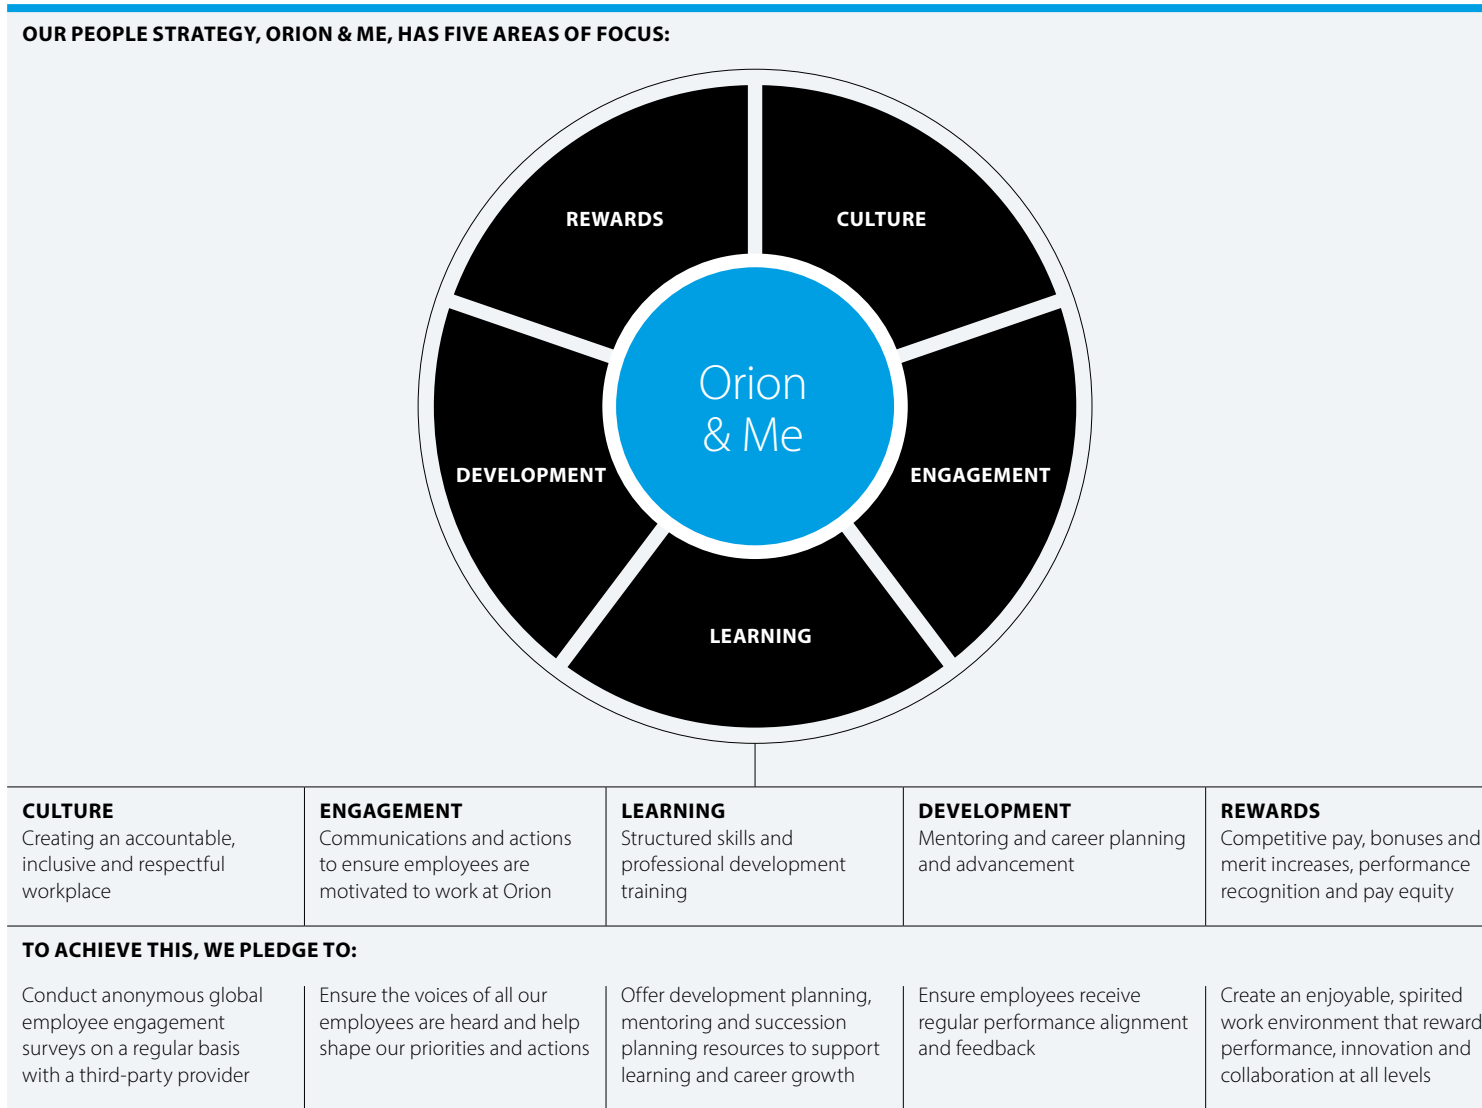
OUR PEOPLE STRATEGY, ORION & ME, HAS FIVE AREAS OF FOCUS:

REWARDS

CULTURE

Orion & Me

DEVELOPMENT

ENGAGEMENT

LEARNING

| CULTURE | ENGAGEMENT | LEARNING | DEVELOPMENT | REWARDS |
|---|---|---|---|---|
| Creating an accountable, inclusive and respectful workplace | Communications and actions to ensure employees are motivated to work at Orion | Structured skills and professional development training | Mentoring and career planning and advancement | Competitive pay, bonuses and merit increases, performance recognition and pay equity |

TO ACHIEVE THIS, WE PLEDGE TO:

| | | | | |
|---|---|---|---|---|
| Conduct anonymous global employee engagement surveys on a regular basis with a third-party provider | Ensure the voices of all our employees are heard and help shape our priorities and actions | Offer development planning, mentoring and succession planning resources to support learning and career growth | Ensure employees receive regular performance alignment and feedback | Create an enjoyable, spirited work environment that reward performance, innovation and collaboration at all levels |